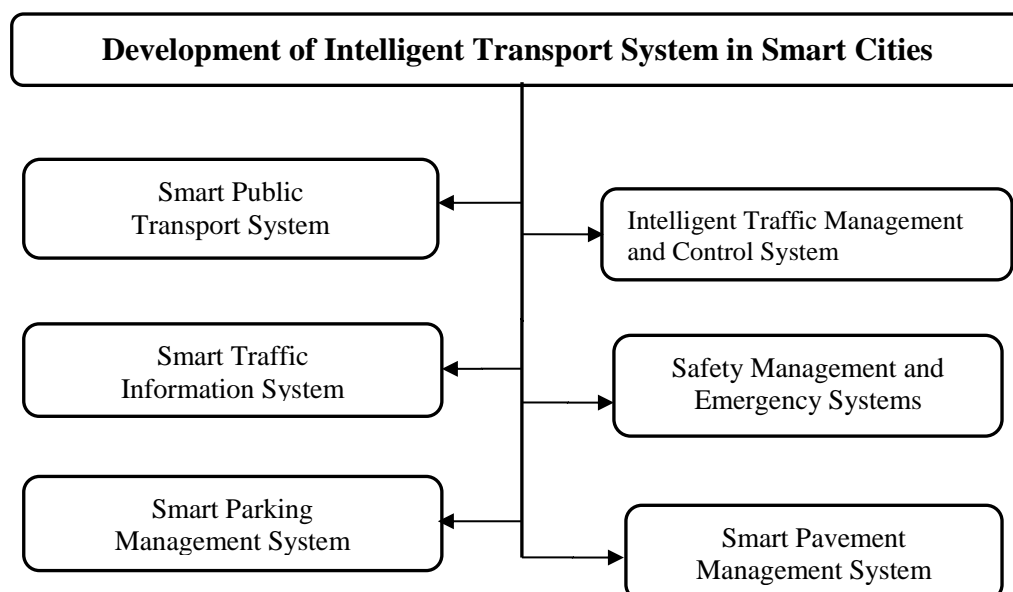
Development of Intelligent Transport System in Smart Cities

Smart Public Transport System

Intelligent Traffic Management and Control System

Smart Traffic Information System

Safety Management and Emergency Systems

Smart Parking Management System

Smart Pavement Management System